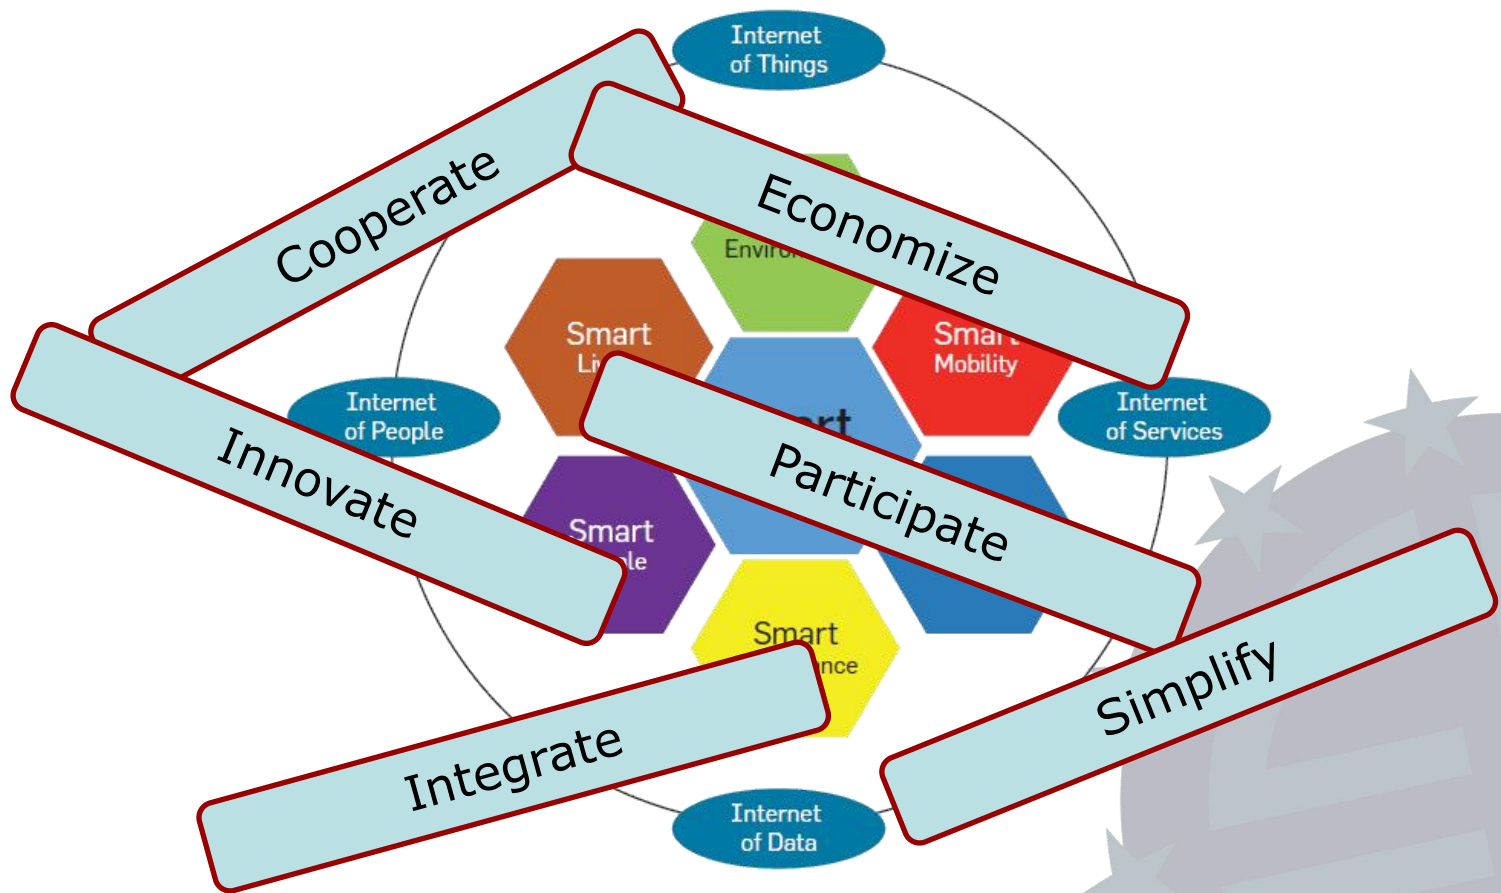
Internet of Things

Cooperate

Economize

Envir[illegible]

Smart Li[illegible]

Smar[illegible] Mobility

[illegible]rt

Internet of People

Internet of Services

Innovate

Participate

Smart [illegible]le

Smart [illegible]nce

Integrate

Simplify

Internet of Data